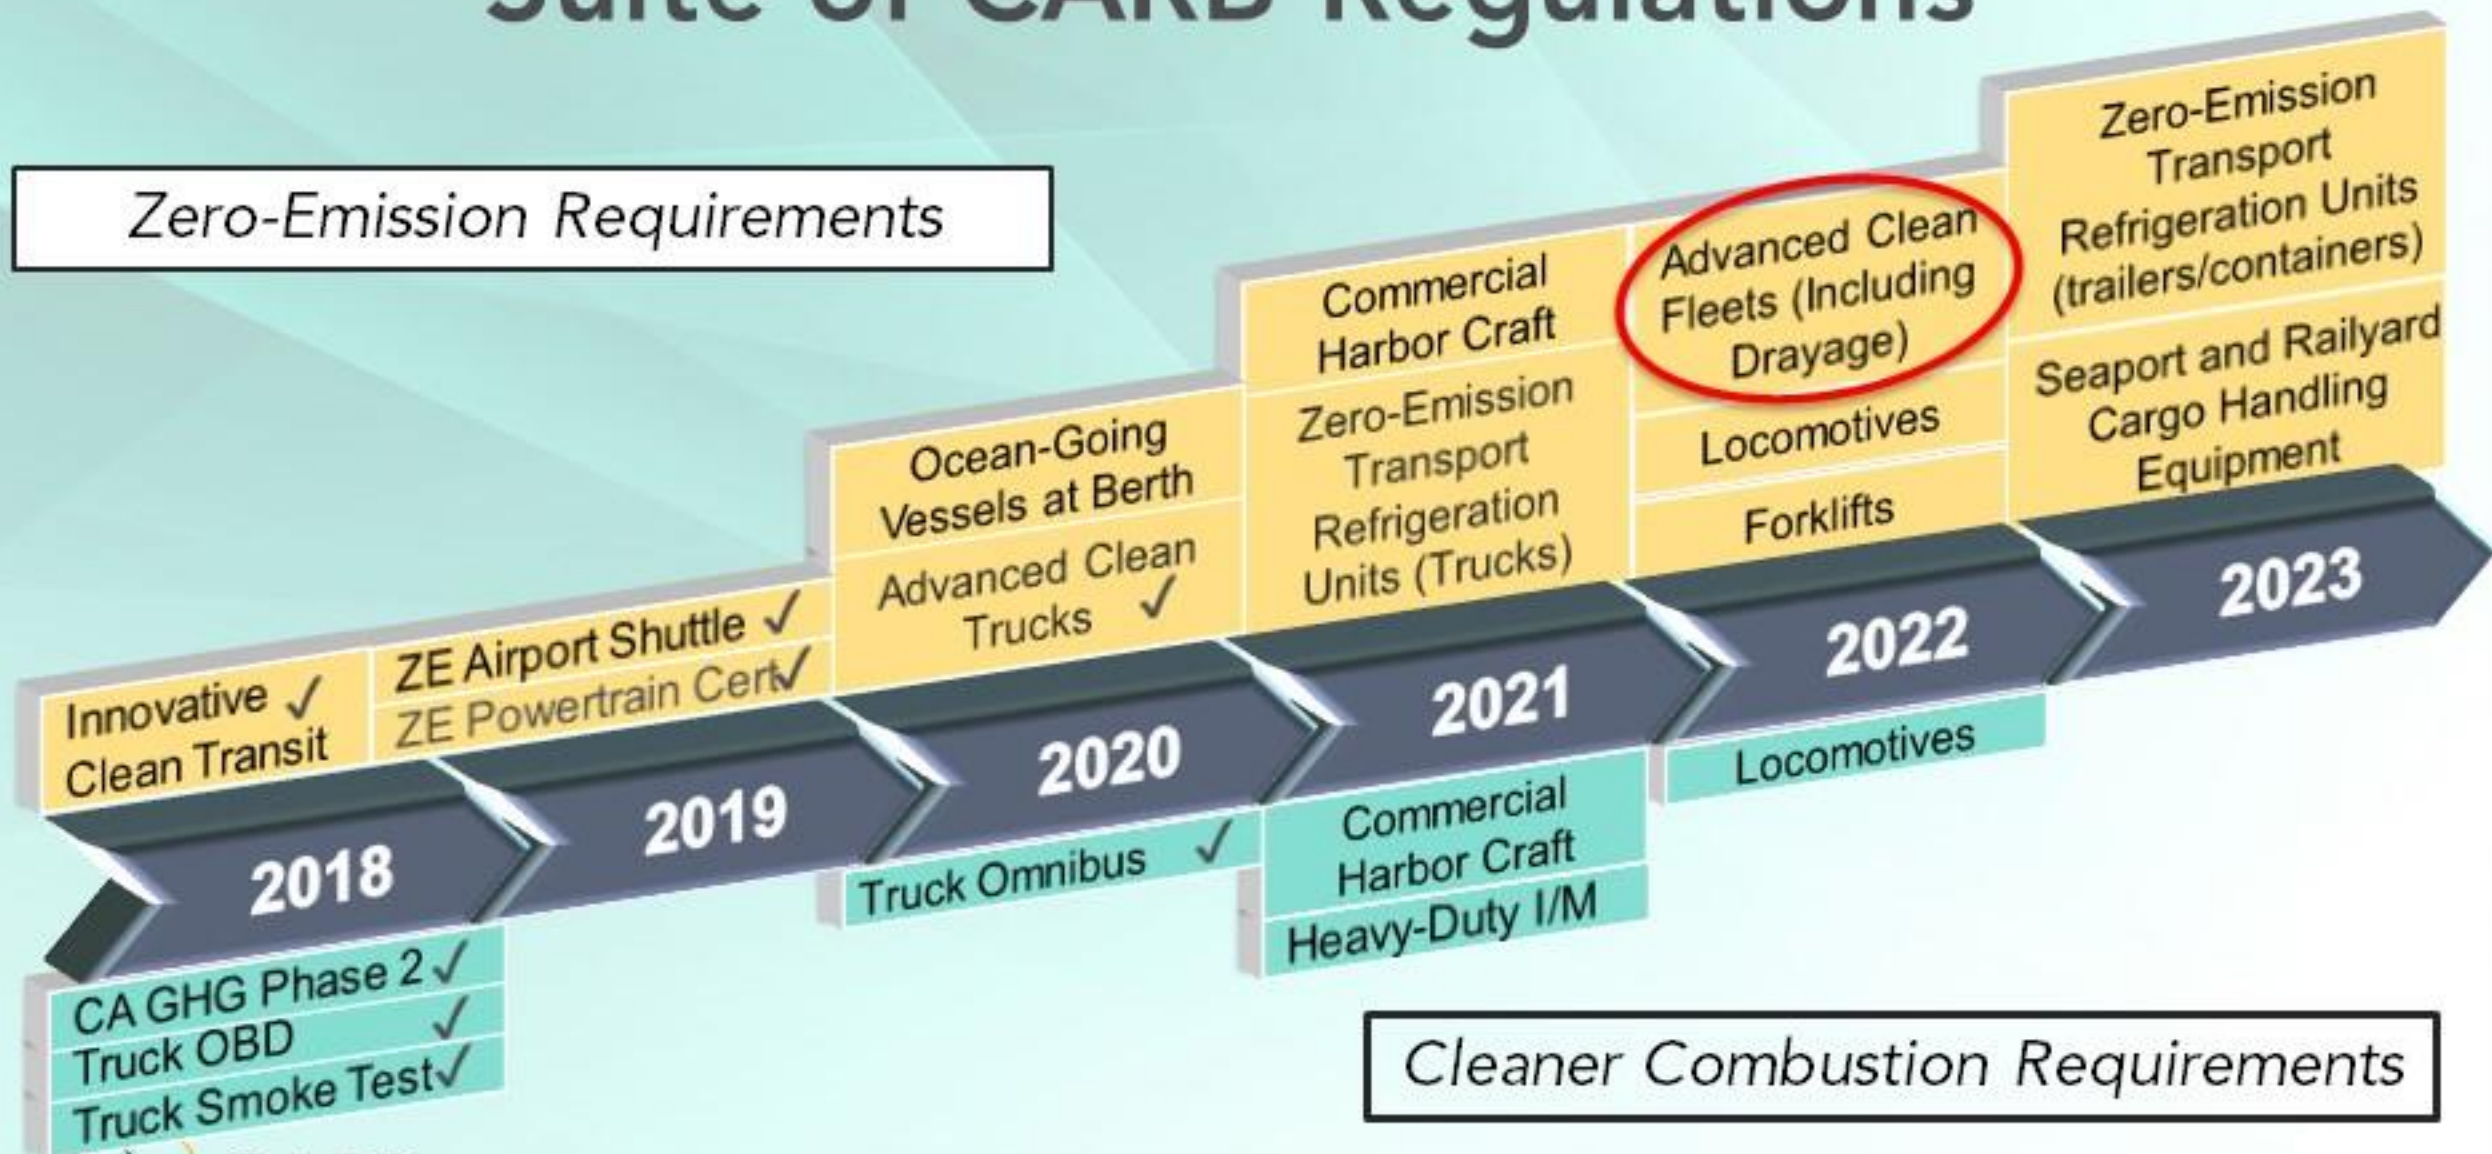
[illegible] CARB Regulations

Zero-Emission Requirements

Innovative Clean Transit ✓

ZE Airport Shuttle ✓
ZE Powertrain Cert ✓

Ocean-Going Vessels at Berth
Advanced Clean Trucks ✓

Commercial Harbor Craft
Zero-Emission Transport Refrigeration Units (Trucks)

Advanced Clean Fleets (Including Drayage)
Locomotives
Forklifts

Zero-Emission Transport Refrigeration Units (trailers/containers)
Seaport and Railyard Cargo Handling Equipment

2018
2019
2020
2021
2022
2023

CA GHG Phase 2 ✓
Truck OBD ✓
Truck Smoke Test ✓

Truck Omnibus ✓

Commercial Harbor Craft
Heavy-Duty I/M

Locomotives

Cleaner Combustion Requirements